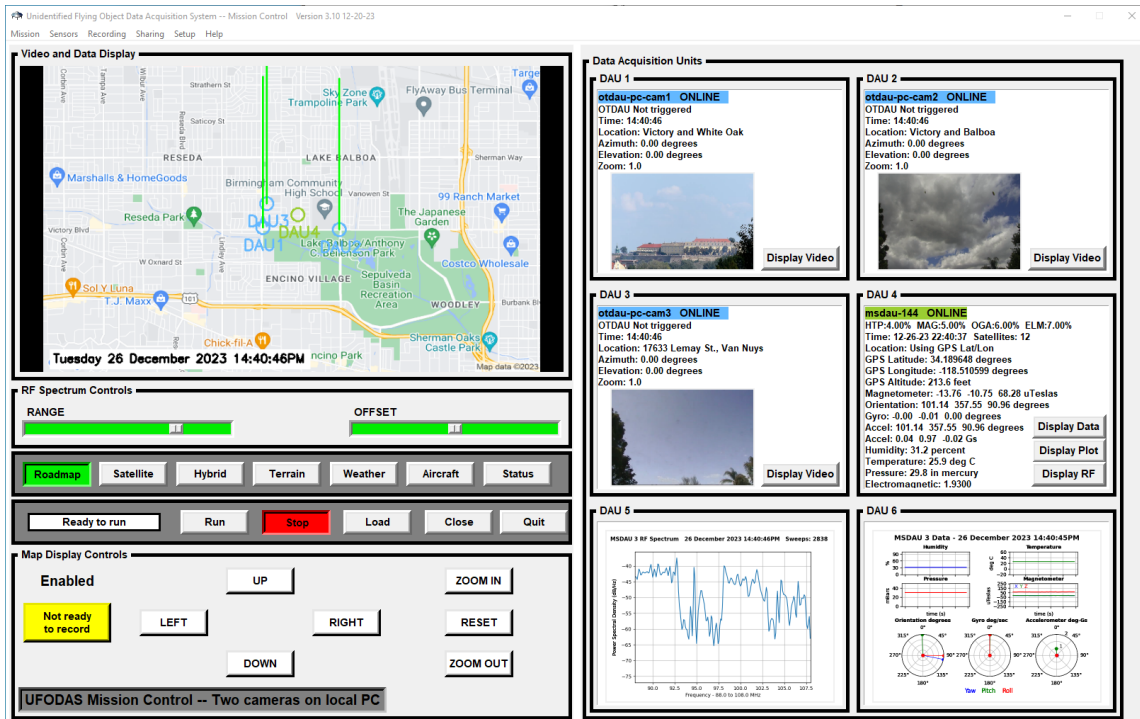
Unidentified Flying Object Data Acquisition System -- Mission Control Version 3.10 12-20-23

Mission Sensors Recording Sharing Setup Help

Video and Data Display

Target
Sky Zone Trampoline Park
FlyAway Bus Terminal
Strathern St
Saticoy St
RESEDA
LAKE BALBOA
Sherman Way
Marshalls & HomeGoods
Birmingham Community High School
Vanowen St
99 Ranch Market
Reseda Park
DAU3
DAU4
The Japanese Garden
Victory Blvd
DAU1
Lake Balboa/Anthony C. Beilenson Park
Costco Wholesale
W Oxnard St
ENCINO VILLAGE
Sepulveda Basin Recreation Area
Sol Y Luna
T.J. Maxx
101
WOODLEY
Burbank Bl
Chick-fil-A
Sherman Oaks Castle Park
Tuesday 26 December 2023 14:40:46PM
Encino Park
Map data ©2023
Corbin Ave
Wilbur Ave
Reseda Blvd

RF Spectrum Controls
RANGE
OFFSET

Roadmap Satellite Hybrid Terrain Weather Aircraft Status

Ready to run
Run Stop Load Close Quit

Map Display Controls
Enabled
UP
ZOOM IN
Not ready to record
LEFT
RIGHT
RESET
DOWN
ZOOM OUT
UFODAS Mission Control -- Two cameras on local PC

Data Acquisition Units

DAU 1
otdau-pc-cam1 ONLINE
OTDAU Not triggered
Time: 14:40:46
Location: Victory and White Oak
Azimuth: 0.00 degrees
Elevation: 0.00 degrees
Zoom: 1.0
Display Video

DAU 2
otdau-pc-cam2 ONLINE
OTDAU Not triggered
Time: 14:40:46
Location: Victory and Balboa
Azimuth: 0.00 degrees
Elevation: 0.00 degrees
Zoom: 1.0
Display Video

DAU 3
otdau-pc-cam3 ONLINE
OTDAU Not triggered
Time: 14:40:46
Location: 17633 Lemay St., Van Nuys
Azimuth: 0.00 degrees
Elevation: 0.00 degrees
Zoom: 1.0
Display Video

DAU 4
msdau-144 ONLINE
HTP:4.00% MAG:5.00% OGA:6.00% ELM:7.00%
Time: 12-26-23 22:40:37 Satellites: 12
Location: Using GPS Lat/Lon
GPS Latitude: 34.189648 degrees
GPS Longitude: -118.510599 degrees
GPS Altitude: 213.6 feet
Magnetometer: -13.76 -10.75 68.28 uTeslas
Orientation: 101.14 357.55 90.96 degrees
Gyro: -0.00 -0.01 0.00 degrees
Accel: 101.14 357.55 90.96 degrees
Accel: 0.04 0.97 -0.02 Gs
Humidity: 31.2 percent
Temperature: 25.9 deg C
Pressure: 29.8 in mercury
Electromagnetic: 1.9300
Display Data
Display Plot
Display RF

DAU 5
MSDAU 3 RF Spectrum 26 December 2023 14:40:46PM Sweeps: 2838
Power Spectral Density (dB/Hz)
-40 -45 -50 -55 -60 -65 -70 -75
90.0 92.5 95.0 97.5 100.0 102.5 105.0 107.5
Frequency - 88.0 to 108.0 MHz

DAU 6
MSDAU 3 Data - 26 December 2023 14:40:45PM
Humidity
Temperature
Pressure
Magnetometer
time (s)
time (s)
Orientation degrees
Gyro deg/sec
Accelerometer deg-Gs
0° 45° 90° 135° 180° 225° 270° 315°
Yaw Pitch Roll